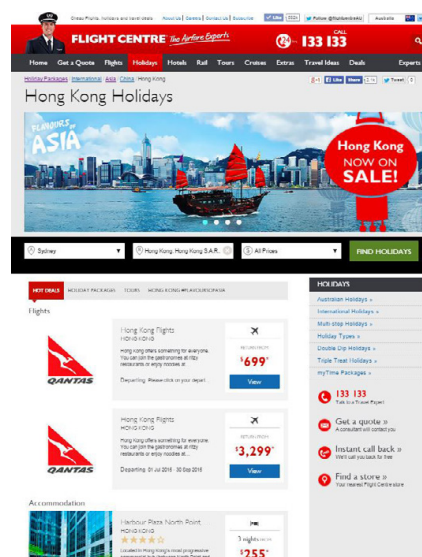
Cheap Flights, holidays and travel deals | About us | Careers | Contact Us | Subscribe | Like | Follow @flightcentreAU | Australia

FLIGHT CENTRE The Airfare Experts

24 hours CALL 133 133

Home | Get a Quote | Flights | Holidays | Hotels | Rail | Tours | Cruises | Extras | Travel Ideas | Deals | Experts

Holiday Packages | International | Asia | China | Hong Kong

Like | Share | Tweet

Hong Kong Holidays

FLAVOURS of ASIA

Hong Kong NOW ON SALE!

Sydney | Hong Kong, Hong Kong S.A.R. | All Prices | FIND HOLIDAYS

HOT DEALS | HOLIDAY PACKAGES | TOURS | HONG KONG #FLAVOURSOFASIA

Flights

QANTAS

Hong Kong Flights
HONG KONG
Hong Kong offers something for everyone. You can join the gastronomes at ritzy restaurants or enjoy noodles at...
Departing: Please click on your depart...

RETURN FROM
$699*
View

QANTAS

Hong Kong Flights
HONG KONG
Hong Kong offers something for everyone. You can join the gastronomes at ritzy restaurants or enjoy noodles at...
Departing: 01 Jul 2015 - 30 Sep 2015

RETURN FROM
$3,299*
View

Accommodation

Harbour Plaza North Point
HONG KONG
Located in Hong Kong's most progressive

3 nights from
$255*

HOLIDAYS
Australian Holidays »
International Holidays »
Multi-stop Holidays »
Holiday Types »
Double Dip Holidays »
Triple Treat Holidays »
myTime Packages »

133 133
Talk to a Travel Expert

Get a quote »
A consultant will contact you

Instant call back »
We'll call you back for free

Find a store »
Your nearest Flight Centre store